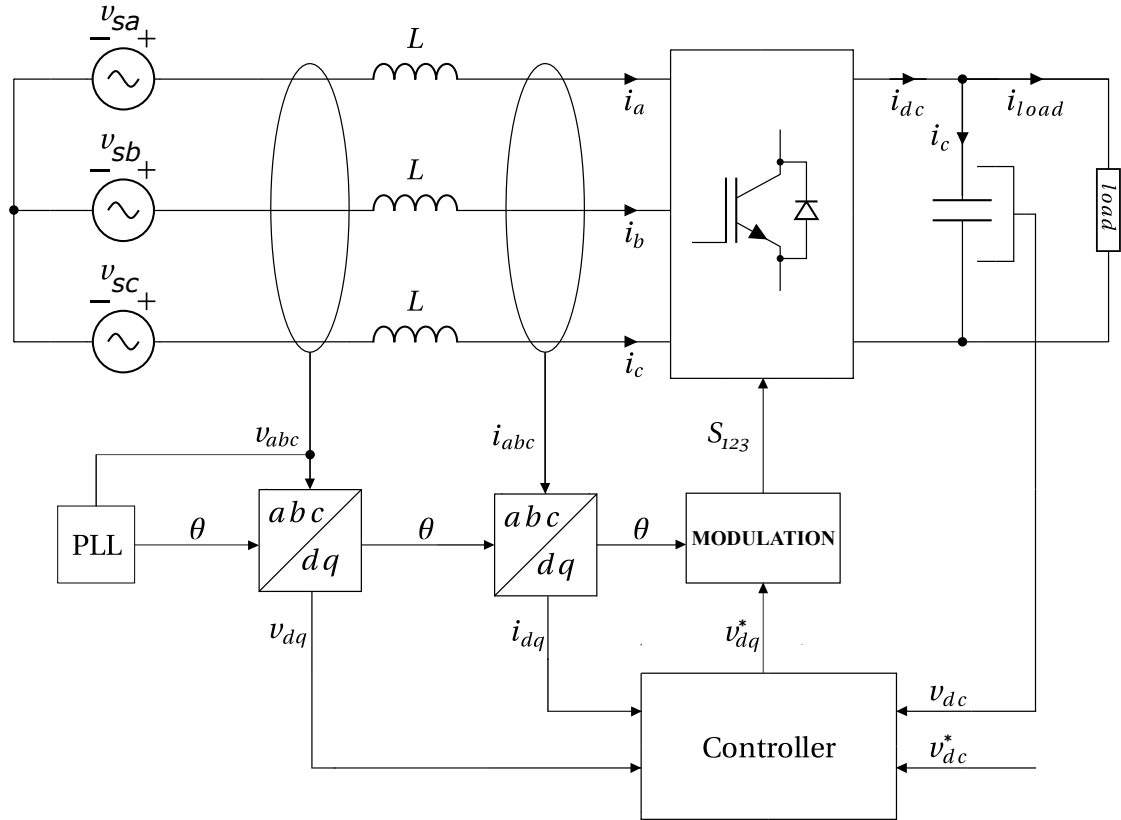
$-v_{sa}+$

$L$

$i_a$

$i_{dc}$

$i_{load}$

$i_c$

$-v_{sb}+$

$L$

$i_b$

$load$

$-v_{sc}+$

$L$

$i_c$

$v_{abc}$

$i_{abc}$

$S_{123}$

PLL

$\theta$

$abc$

$dq$

$\theta$

$abc$

$dq$

$\theta$

MODULATION

$v_{dq}$

$i_{dq}$

$v_{dq}^*$

$v_{dc}$

Controller

$v_{dc}^*$